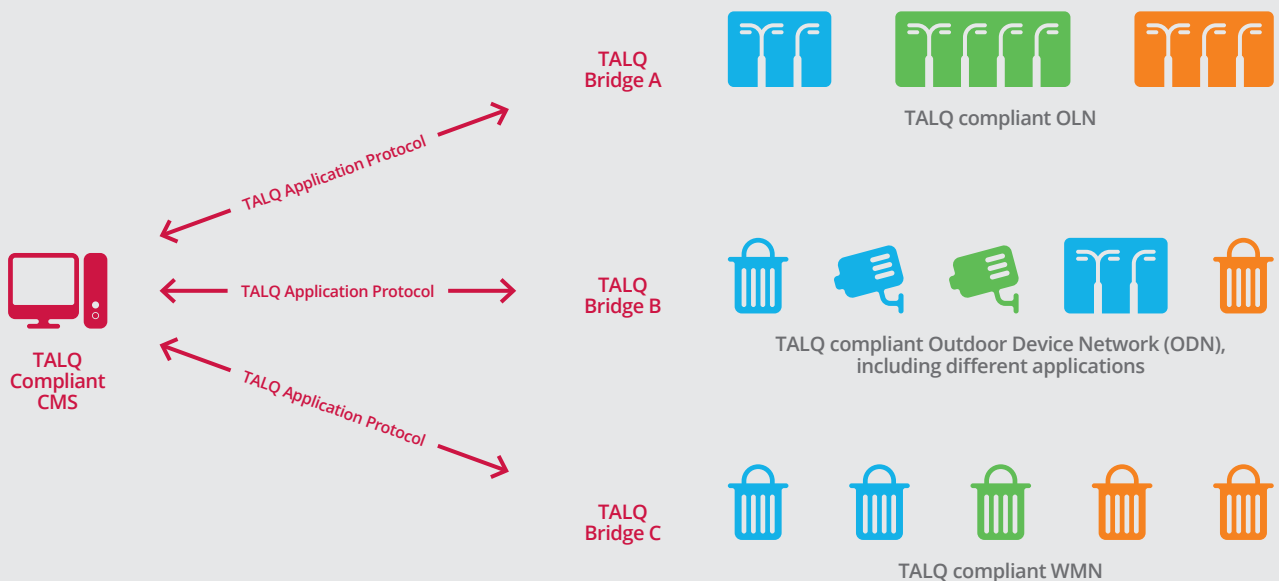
TALQ Bridge A

TALQ compliant OLN

TALQ Application Protocol

TALQ Bridge B

TALQ Application Protocol

TALQ Compliant CMS

TALQ compliant Outdoor Device Network (ODN), including different applications

TALQ Application Protocol

TALQ Bridge C

TALQ compliant WMN